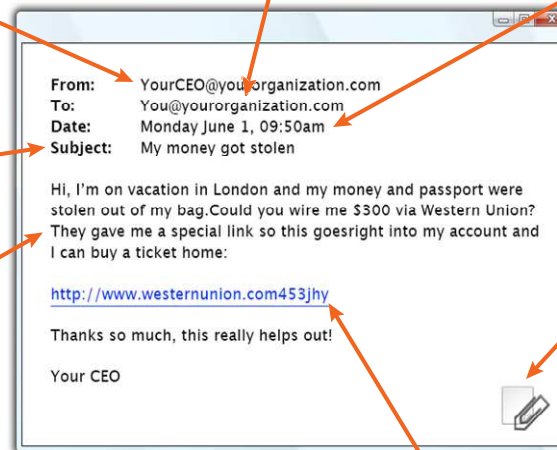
From: YourCEO@yourorganization.com
To: You@yourorganization.com
Date: Monday June 1, 09:50am
Subject: My money got stolen

Hi, I'm on vacation in London and my money and passport were stolen out of my bag.Could you wire me $300 via Western Union? They gave me a special link so this goesright into my account and I can buy a ticket home:

http://www.westernunion.com453jhy

Thanks so much, this really helps out!

Your CEO